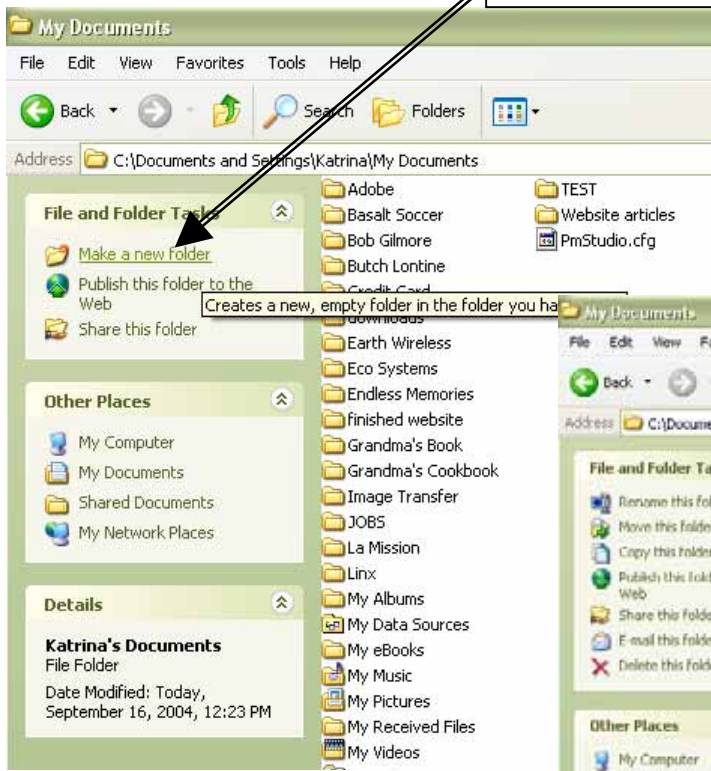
My Documents

File Edit View Favorites Tools Help

Back Search Folders

Address C:\Documents and Settings\Katrina\My Documents

File and Folder Tasks

Make a new folder

Publish this folder to the Web

Share this folder

Other Places

My Computer

My Documents

Shared Documents

My Network Places

Details

Katrina's Documents
File Folder

Date Modified: Today, September 16, 2004, 12:23 PM

Adobe
Basalt Soccer
Bob Gilmore
Butch Lontine
Credit Card
downloads
Earth Wireless
Eco Systems
Endless Memories
finished website
Grandma's Book
Grandma's Cookbook
Image Transfer
JOBS
La Mission
Linx
My Albums
My Data Sources
My eBooks
My Music
My Pictures
My Received Files
My Videos

TEST
Website articles
PmStudio.cfg

Creates a new, empty folder in the folder you ha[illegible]

My Documents

File Edit View F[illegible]

Back

Address C:\Docume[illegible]

File and Folder Ta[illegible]

Rename this fol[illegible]

Move this folde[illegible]

Copy this folder

Publish this fold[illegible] Web

Share this folde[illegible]

E-mail this folde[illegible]

Delete this fold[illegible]

Other Places

My Computer